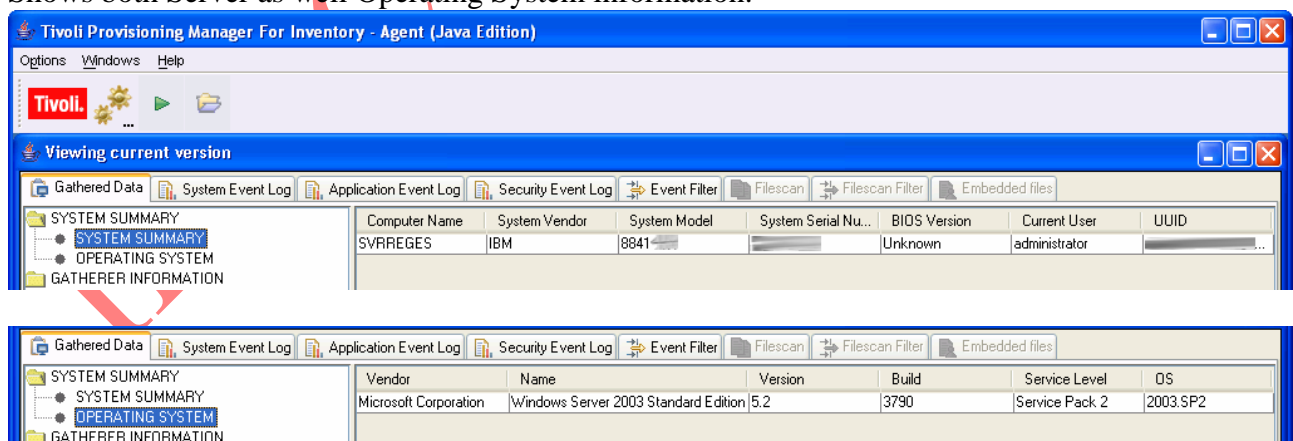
Shows both Server as well Operating System information.

Tivoli Provisioning Manager For Inventory - Agent (Java Edition)

Options Windows Help

Tivoli.

Viewing current version

Gathered Data | System Event Log | Application Event Log | Security Event Log | Event Filter | Filescan | Filescan Filter | Embedded files

SYSTEM SUMMARY
SYSTEM SUMMARY
OPERATING SYSTEM
GATHERER INFORMATION

| Computer Name | System Vendor | System Model | System Serial Nu... | BIOS Version | Current User | UUID |
|---|---|---|---|---|---|---|
| SVRREGES | IBM | 8841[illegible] | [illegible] | Unknown | administrator | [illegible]... |

Gathered Data | System Event Log | Application Event Log | Security Event Log | Event Filter | Filescan | Filescan Filter | Embedded files

SYSTEM SUMMARY
SYSTEM SUMMARY
OPERATING SYSTEM
GATHERER INFORMATION

| Vendor | Name | Version | Build | Service Level | OS |
|---|---|---|---|---|---|
| Microsoft Corporation | Windows Server 2003 Standard Edition | 5.2 | 3790 | Service Pack 2 | 2003.SP2 |